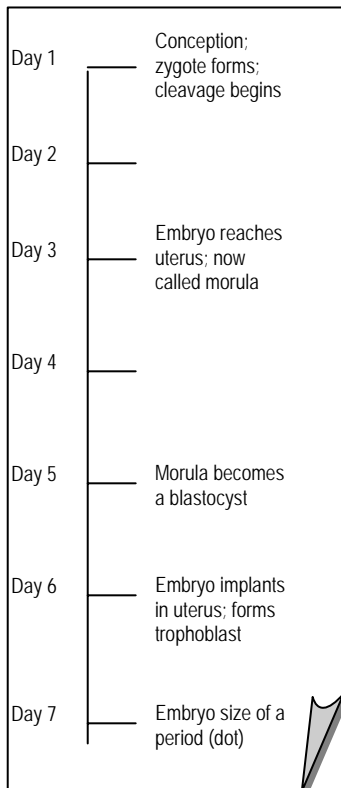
Day 1 Conception; zygote forms; cleavage begins

Day 2

Day 3 Embryo reaches uterus; now called morula

Day 4

Day 5 Morula becomes a blastocyst

Day 6 Embryo implants in uterus; forms trophoblast

Day 7 Embryo size of a period (dot)